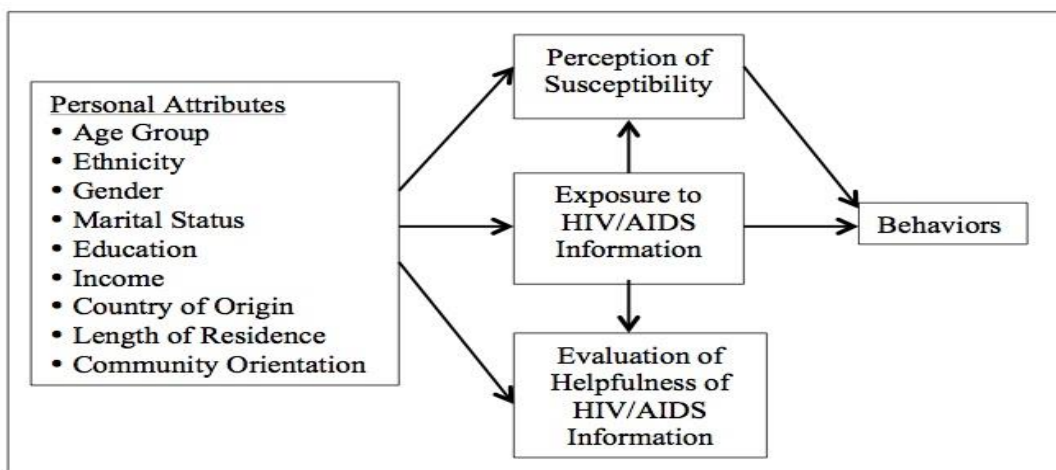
Personal Attributes
• Age Group
• Ethnicity
• Gender
• Marital Status
• Education
• Income
• Country of Origin
• Length of Residence
• Community Orientation

Perception of Susceptibility

Exposure to HIV/AIDS Information

Evaluation of Helpfulness of HIV/AIDS Information

Behaviors